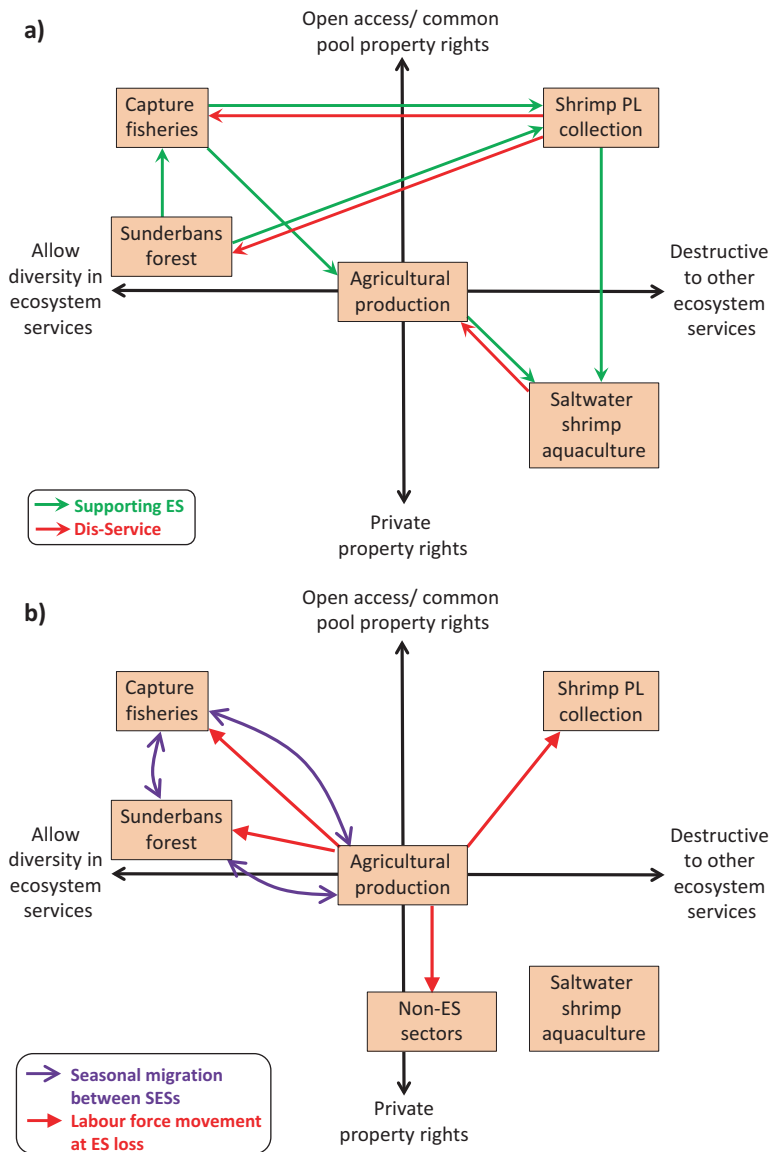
a)

Open access/ common pool property rights

Capture fisheries

Shrimp PL collection

Sunderbans forest

Allow diversity in ecosystem services

Agricultural production

Destructive to other ecosystem services

Saltwater shrimp aquaculture

Supporting ES
Dis-Service

Private property rights

b)

Open access/ common pool property rights

Capture fisheries

Shrimp PL collection

Sunderbans forest

Allow diversity in ecosystem services

Agricultural production

Destructive to other ecosystem services

Non-ES sectors

Saltwater shrimp aquaculture

Seasonal migration between SESs
Labour force movement at ES loss

Private property rights